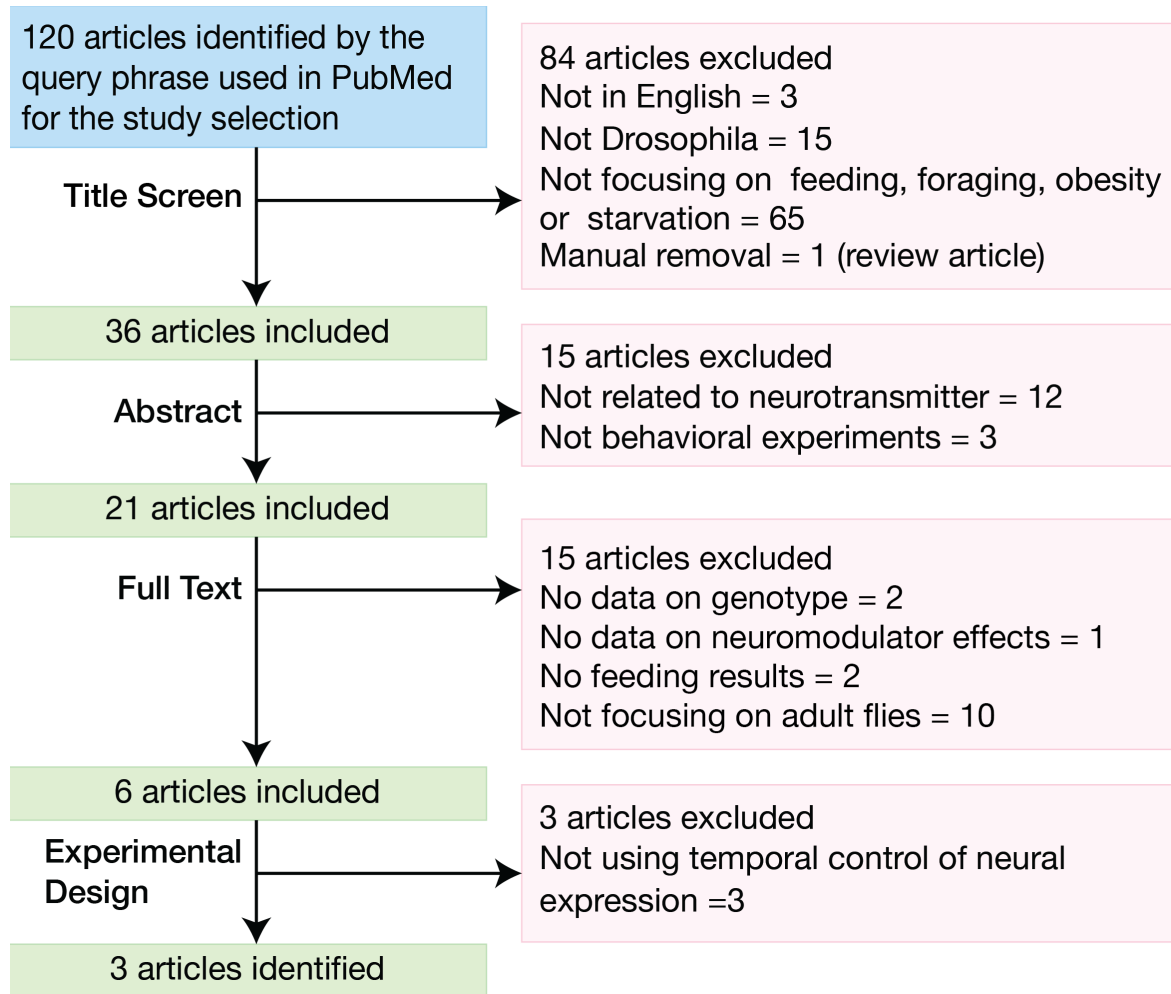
120 articles identified by the query phrase used in PubMed for the study selection

Title Screen

84 articles excluded
Not in English = 3
Not Drosophila = 15
Not focusing on feeding, foraging, obesity or starvation = 65
Manual removal = 1 (review article)

36 articles included

Abstract

15 articles excluded
Not related to neurotransmitter = 12
Not behavioral experiments = 3

21 articles included

Full Text

15 articles excluded
No data on genotype = 2
No data on neuromodulator effects = 1
No feeding results = 2
Not focusing on adult flies = 10

6 articles included

Experimental Design

3 articles excluded
Not using temporal control of neural expression =3

3 articles identified